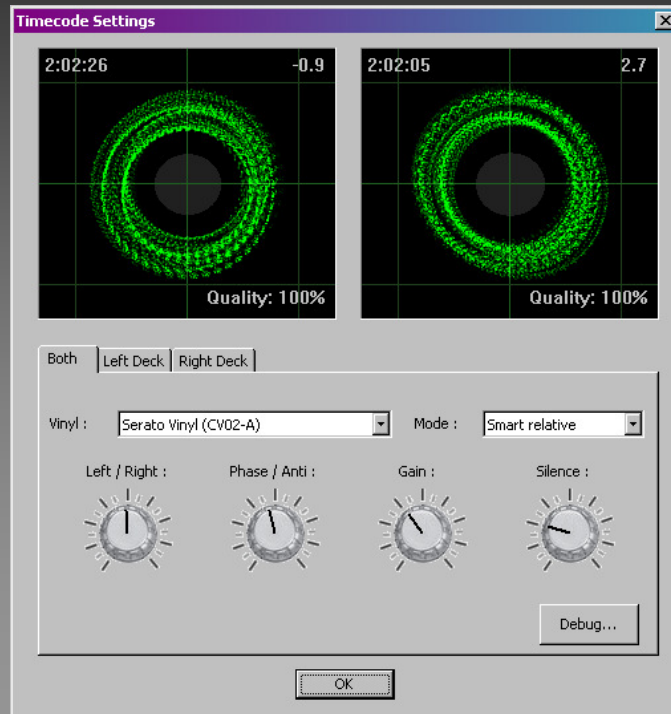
Timecode Settings

2:02:26 -0.9

Quality: 100%

2:02:05 2.7

Quality: 100%

Both | Left Deck | Right Deck

Vinyl : Serato Vinyl (CV02-A)

Mode : Smart relative

Left / Right :

Phase / Anti :

Gain :

Silence :

Debug...

OK